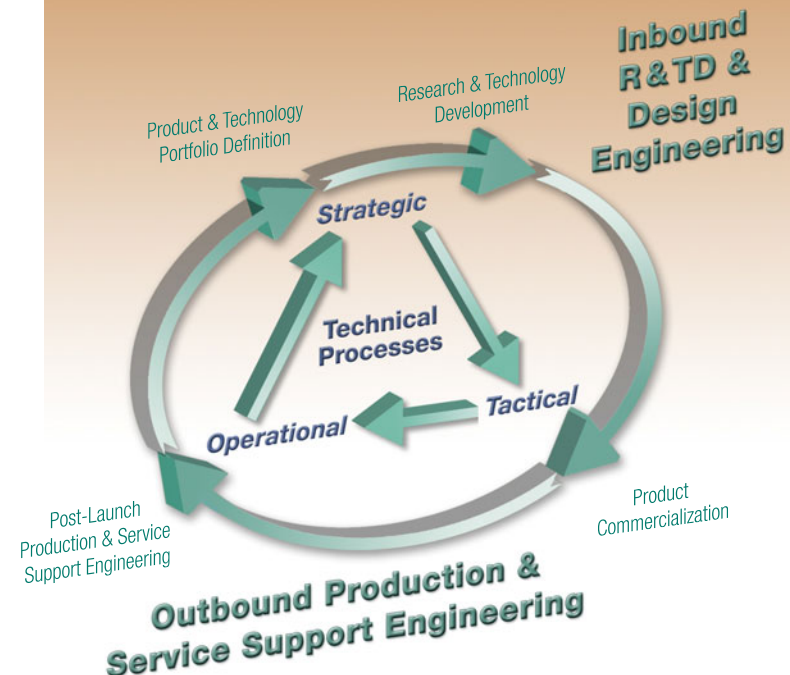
Inbound R&TD & Design Engineering

Research & Technology Development

Product & Technology Portfolio Definition

Strategic

Technical Processes

Tactical

Operational

Product Commercialization

Post-Launch Production & Service Support Engineering

Outbound Production & Service Support Engineering